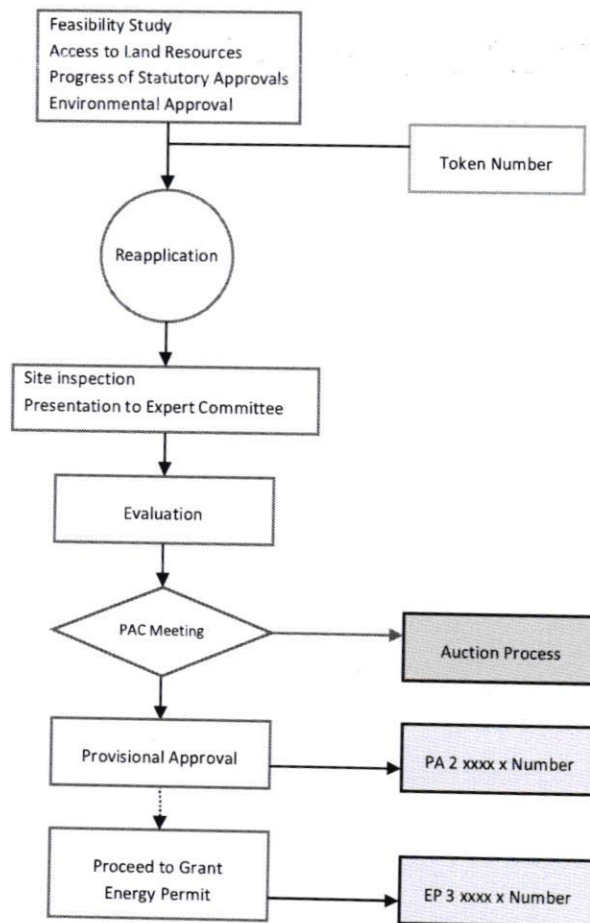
Feasibility Study
Access to Land Resources
Progress of Statutory Approvals
Environmental Approval

Token Number

Reapplication

Site inspection
Presentation to Expert Committee

Evaluation

PAC Meeting

Auction Process

Provisional Approval

PA 2 xxxx x Number

Proceed to Grant Energy Permit

EP 3 xxxx x Number